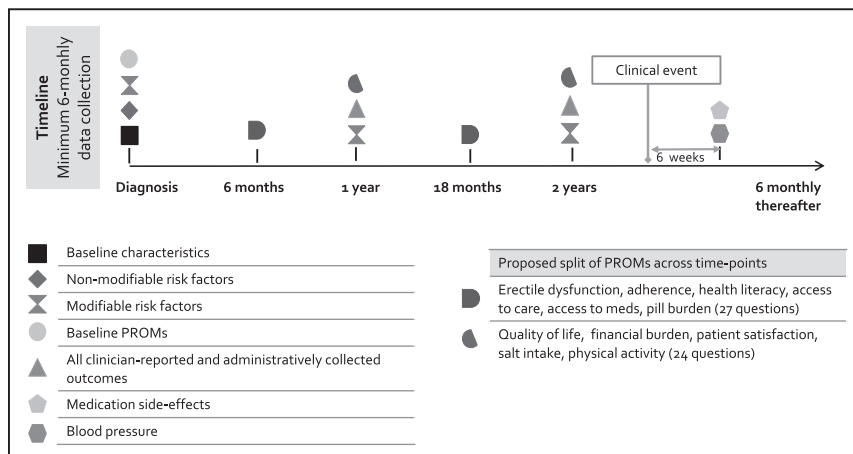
Timeline
Minimum 6-monhly data collection

Clinical event

6 weeks

Diagnosis | 6 months | 1 year | 18 months | 2 years | 6 monthly thereafter

Baseline characteristics
Non-modifiable risk factors
Modifiable risk factors
Baseline PROMs
All clinician-reported and administratively collected outcomes
Medication side-effects
Blood pressure

Proposed split of PROMs across time-points

Erectile dysfunction, adherence, health literacy, access to care, access to meds, pill burden (27 questions)

Quality of life, financial burden, patient satisfaction, salt intake, physical activity (24 questions)